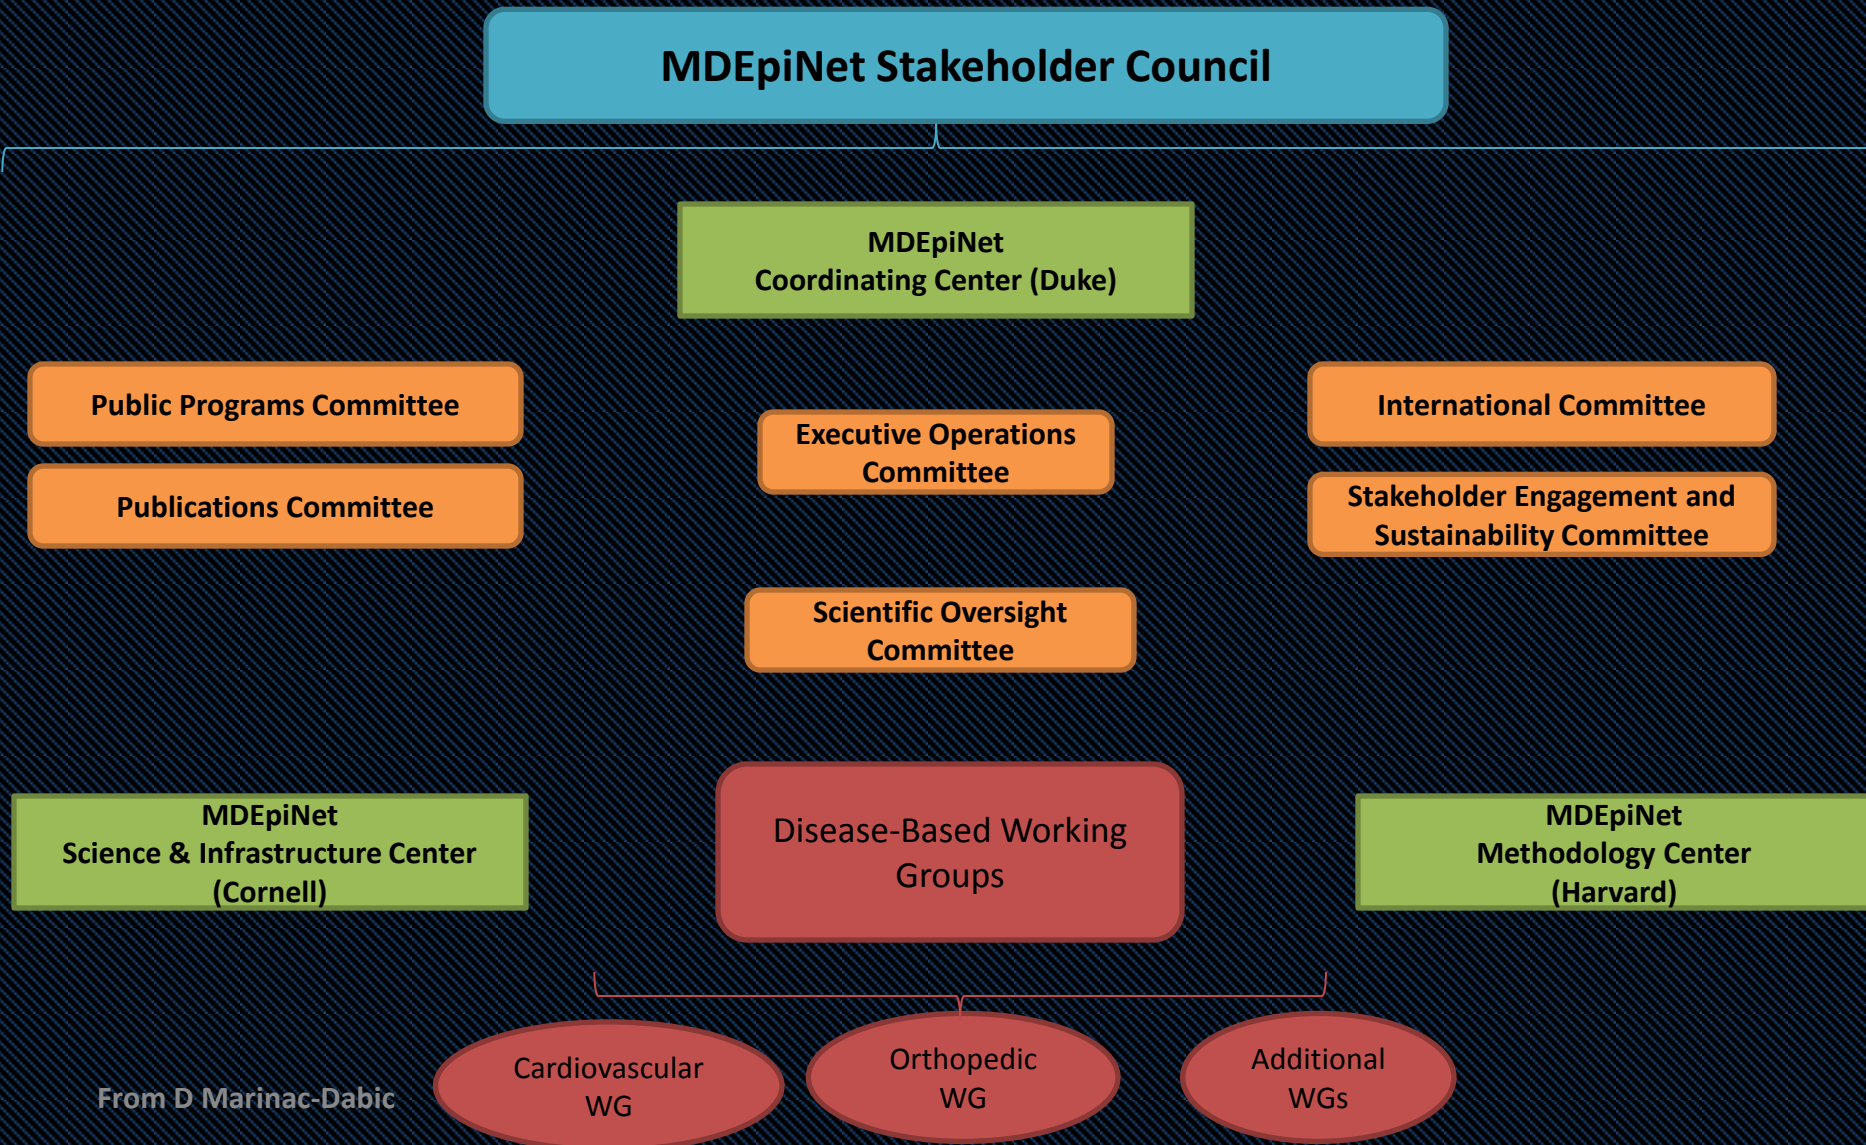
MDEpiNet Stakeholder Council

MDEpiNet
Coordinating Center (Duke)

Public Programs Committee

Publications Committee

Executive Operations Committee

International Committee

Stakeholder Engagement and Sustainability Committee

Scientific Oversight Committee

MDEpiNet
Science & Infrastructure Center (Cornell)

Disease-Based Working Groups

MDEpiNet
Methodology Center (Harvard)

Cardiovascular WG

Orthopedic WG

Additional WGs

From D Marinac-Dabic